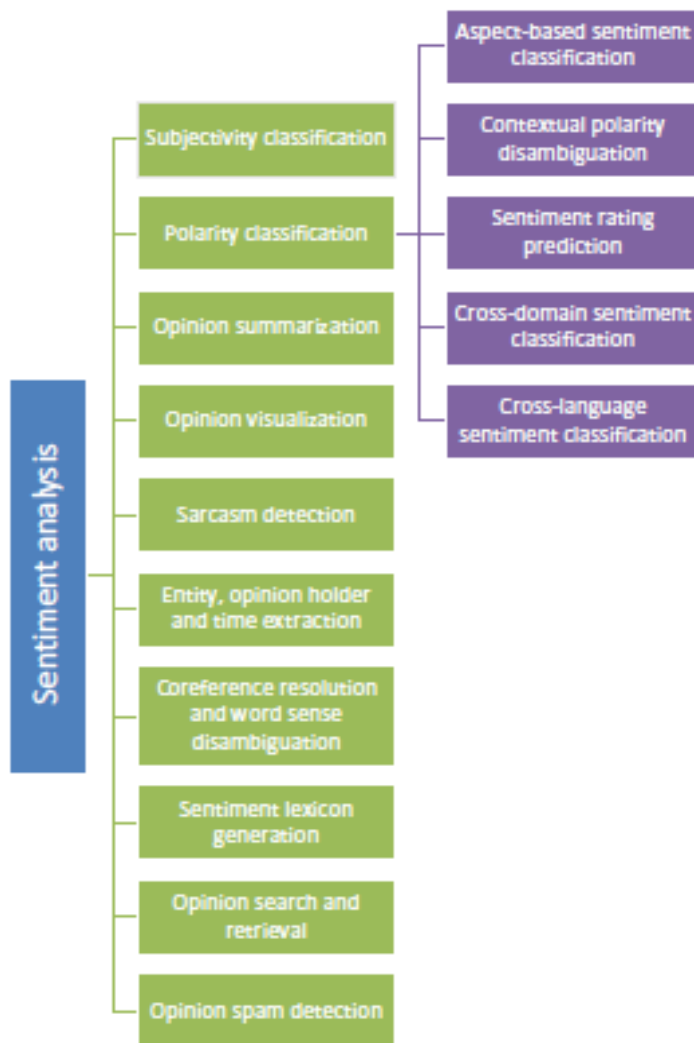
Sentiment analysis

Subjectivity classification

Polarity classification

Opinion summarization

Opinion visualization

Sarcasm detection

Entity, opinion holder and time extraction

Coreference resolution and word sense disambiguation

Sentiment lexicon generation

Opinion search and retrieval

Opinion spam detection

Aspect-based sentiment classification

Contextual polarity disambiguation

Sentiment rating prediction

Cross-domain sentiment classification

Cross-language sentiment classification